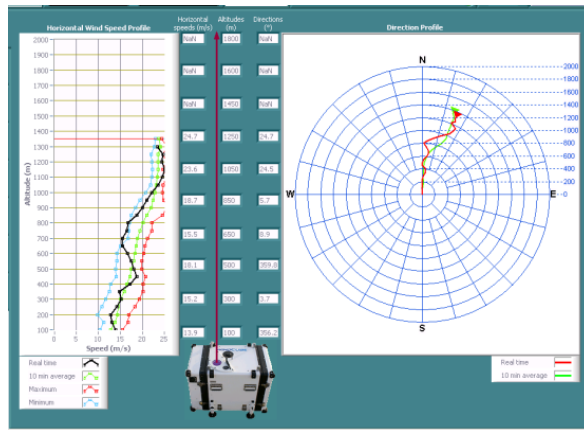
Horizontal Wind Speed Profile

2000
1900
1800
1700
1600
1500
1400
1300
1200
1100
1000
900
800
700
600
500
400
300
200
100

Altitude (m)

0 5 10 15 20 25
Speed (m/s)

Real time
10 min average
Maximum
Minimum

| Horizontal speeds (m/s) | Altitudes (m) | Directions (°) |
|---|---|---|
| NaN | 1800 | NaN |
| NaN | 1600 | NaN |
| NaN | 1450 | NaN |
| 24.7 | 1250 | 24.7 |
| 23.6 | 1050 | 24.5 |
| 18.7 | 850 | 5.7 |
| 15.5 | 650 | 8.9 |
| 18.1 | 500 | 359.8 |
| 15.2 | 300 | 3.7 |
| 13.9 | 100 | 356.2 |

Direction Profile

N
W
E
S

2000
1800
1600
1400
1200
1000
800
600
400
200
0

Real time
10 min average